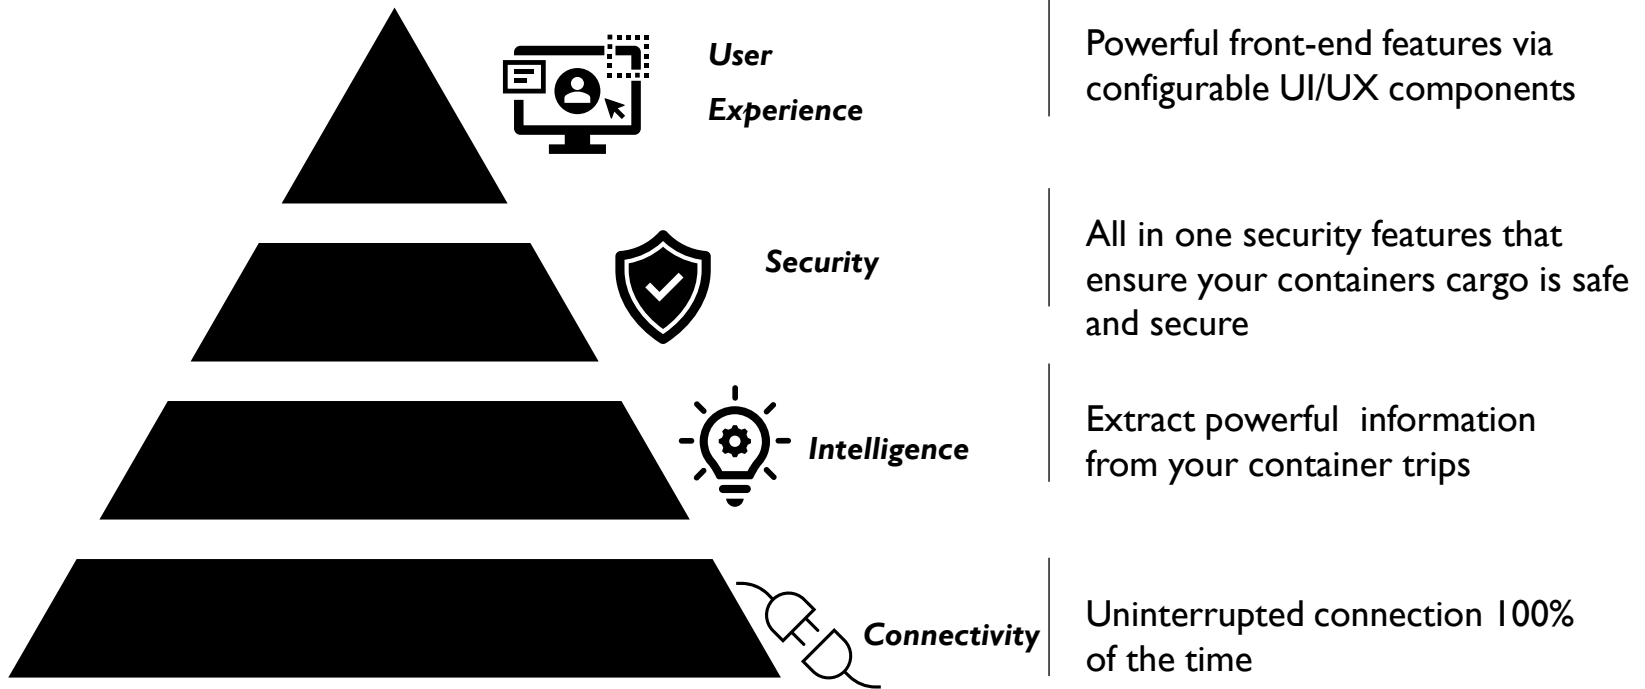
User Experience

Powerful front-end features via configurable UI/UX components

Security

All in one security features that ensure your containers cargo is safe and secure

Intelligence

Extract powerful information from your container trips

Connectivity

Uninterrupted connection 100% of the time